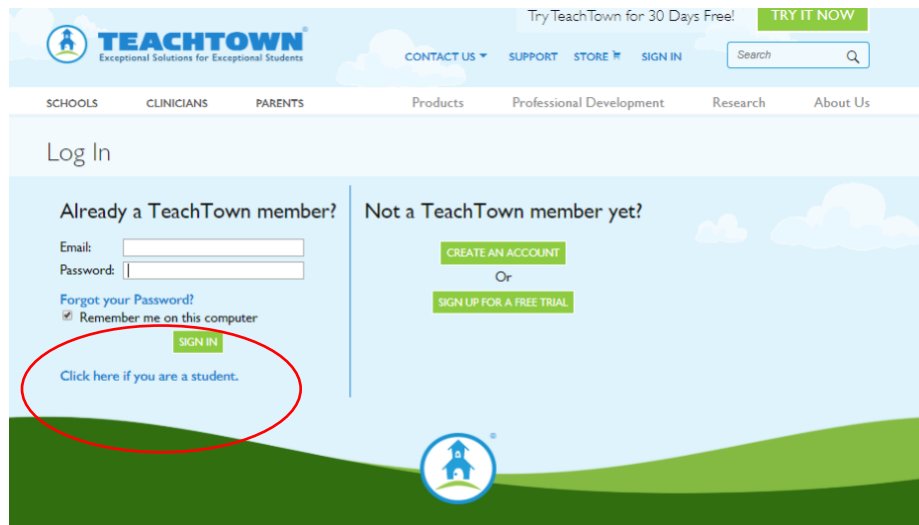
TEACHTOWN®
Exceptional Solutions for Exceptional Students

Try TeachTown for 30 Days Free! TRY IT NOW

CONTACT US SUPPORT STORE SIGN IN Search

SCHOOLS CLINICIANS PARENTS Products Professional Development Research About Us

Log In

Already a TeachTown member?

Email:
Password:

Forgot your Password?
Remember me on this computer
SIGN IN

Click here if you are a student.

Not a TeachTown member yet?

CREATE AN ACCOUNT
Or
SIGN UP FOR A FREE TRIAL